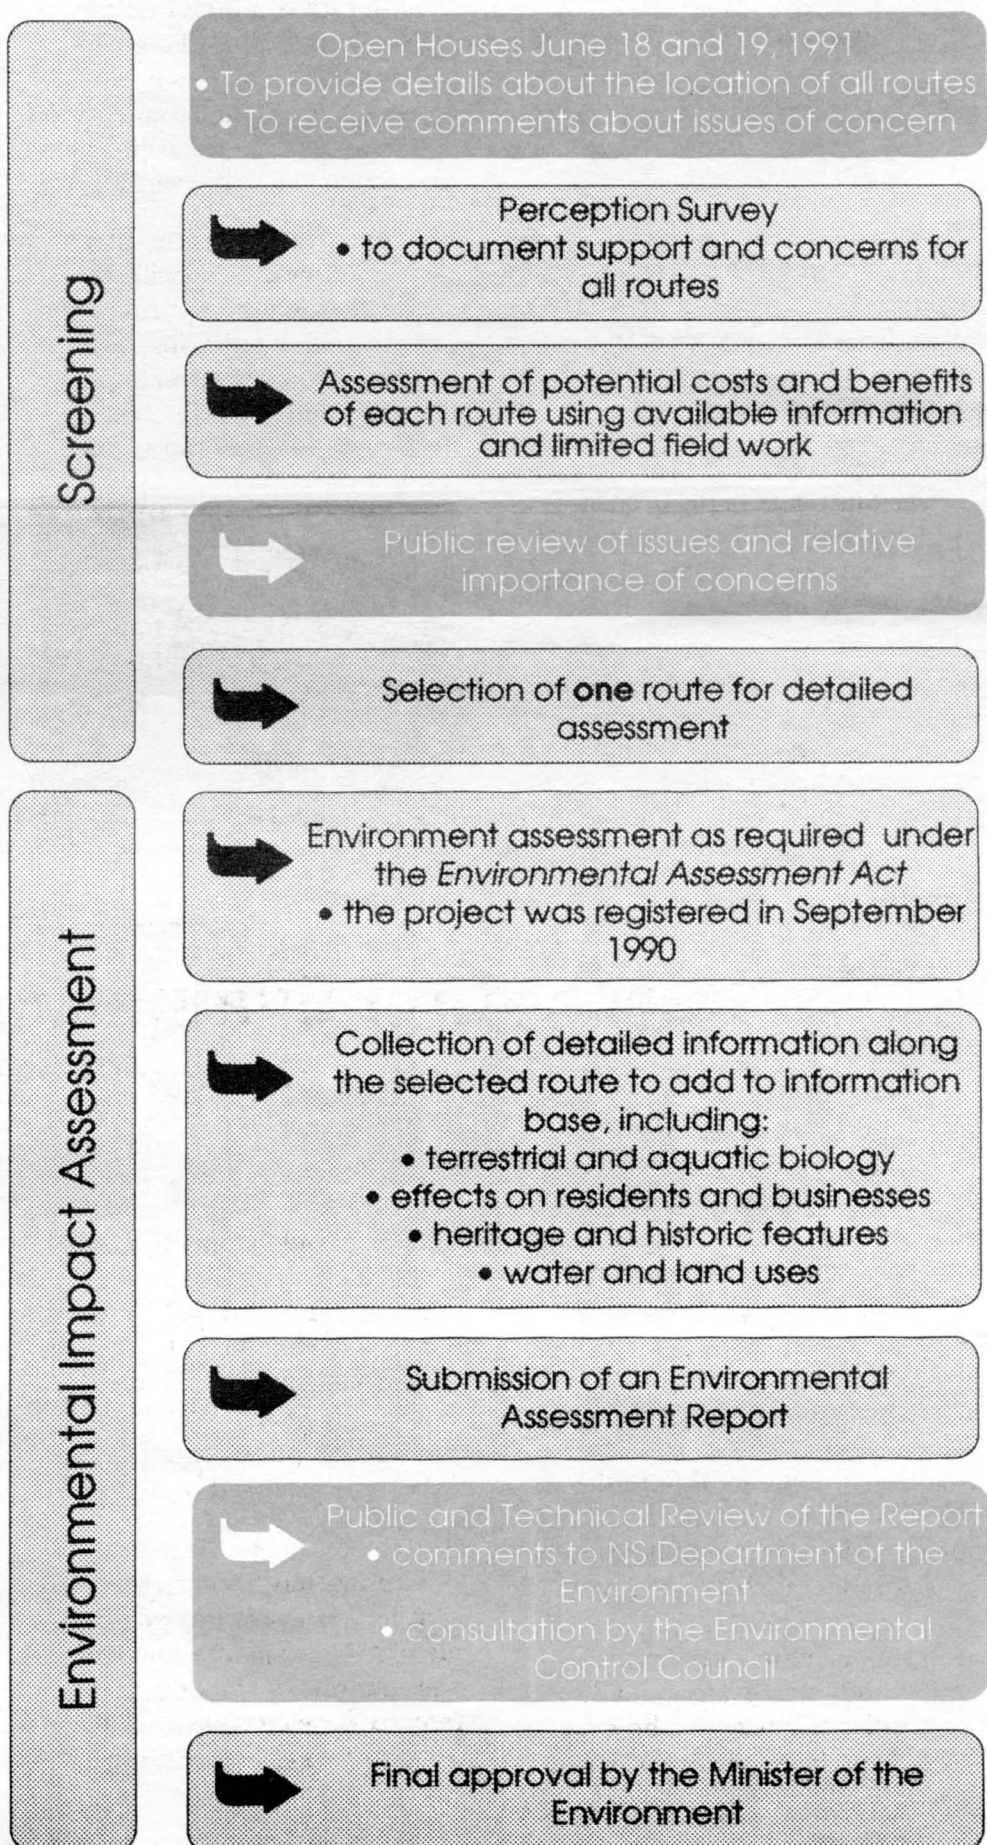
Screening

Open Houses June 18 and 19, 1991
• To provide details about the location of all routes
• To receive comments about issues of concern

Perception Survey
• to document support and concerns for all routes

Assessment of potential costs and benefits of each route using available information and limited field work

Public review of issues and relative importance of concerns

Selection of **one** route for detailed assessment

Environmental Impact Assessment

Environment assessment as required under the *Environmental Assessment Act*
• the project was registered in September 1990

Collection of detailed information along the selected route to add to information base, including:
• terrestrial and aquatic biology
• effects on residents and businesses
• heritage and historic features
• water and land uses

Submission of an Environmental Assessment Report

Public and Technical Review of the Report
• comments to NS Department of the Environment
• consultation by the Environmental Control Council

Final approval by the Minister of the Environment